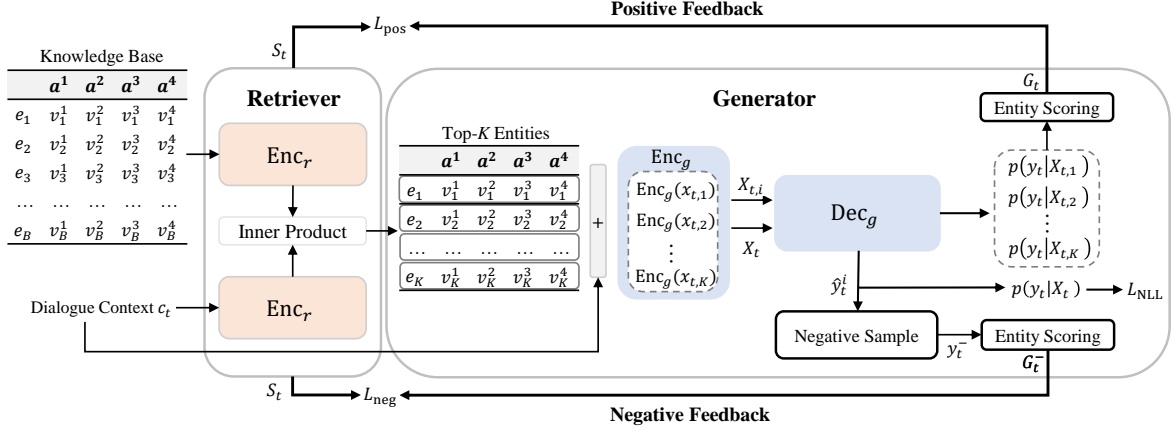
Positive Feedback

$S_t$

$L_{\text{pos}}$

$G_t$

Knowledge Base

| | $a^1$ | $a^2$ | $a^3$ | $a^4$ |
|---|---|---|---|---|
| $e_1$ | $v_1^1$ | $v_1^2$ | $v_1^3$ | $v_1^4$ |
| $e_2$ | $v_2^1$ | $v_2^2$ | $v_2^3$ | $v_2^4$ |
| $e_3$ | $v_3^1$ | $v_3^2$ | $v_3^3$ | $v_3^4$ |
| … | … | … | … | … |
| $e_B$ | $v_B^1$ | $v_B^2$ | $v_B^3$ | $v_B^4$ |

Retriever

$\text{Enc}_r$

Inner Product

$\text{Enc}_r$

Dialogue Context $c_t$

Generator

Top-$K$ Entities

| | $a^1$ | $a^2$ | $a^3$ | $a^4$ |
|---|---|---|---|---|
| $e_1$ | $v_1^1$ | $v_1^2$ | $v_1^3$ | $v_1^4$ |
| $e_2$ | $v_2^1$ | $v_2^2$ | $v_2^3$ | $v_2^4$ |
| … | … | … | … | … |
| $e_K$ | $v_K^1$ | $v_K^2$ | $v_K^3$ | $v_K^4$ |

+

$\text{Enc}_g$

$\text{Enc}_g(x_{t,1})$

$\text{Enc}_g(x_{t,2})$

⋮

$\text{Enc}_g(x_{t,K})$

$X_{t,i}$

$X_t$

$\text{Dec}_g$

Entity Scoring

$p(y_t|X_{t,1})$

$p(y_t|X_{t,2})$

⋮

$p(y_t|X_{t,K})$

$\hat{y}_t^i$

$p(y_t|X_t)$

$L_{\text{NLL}}$

Negative Sample

$y_t^-$

Entity Scoring

$G_t^-$

$S_t$

$L_{\text{neg}}$

Negative Feedback